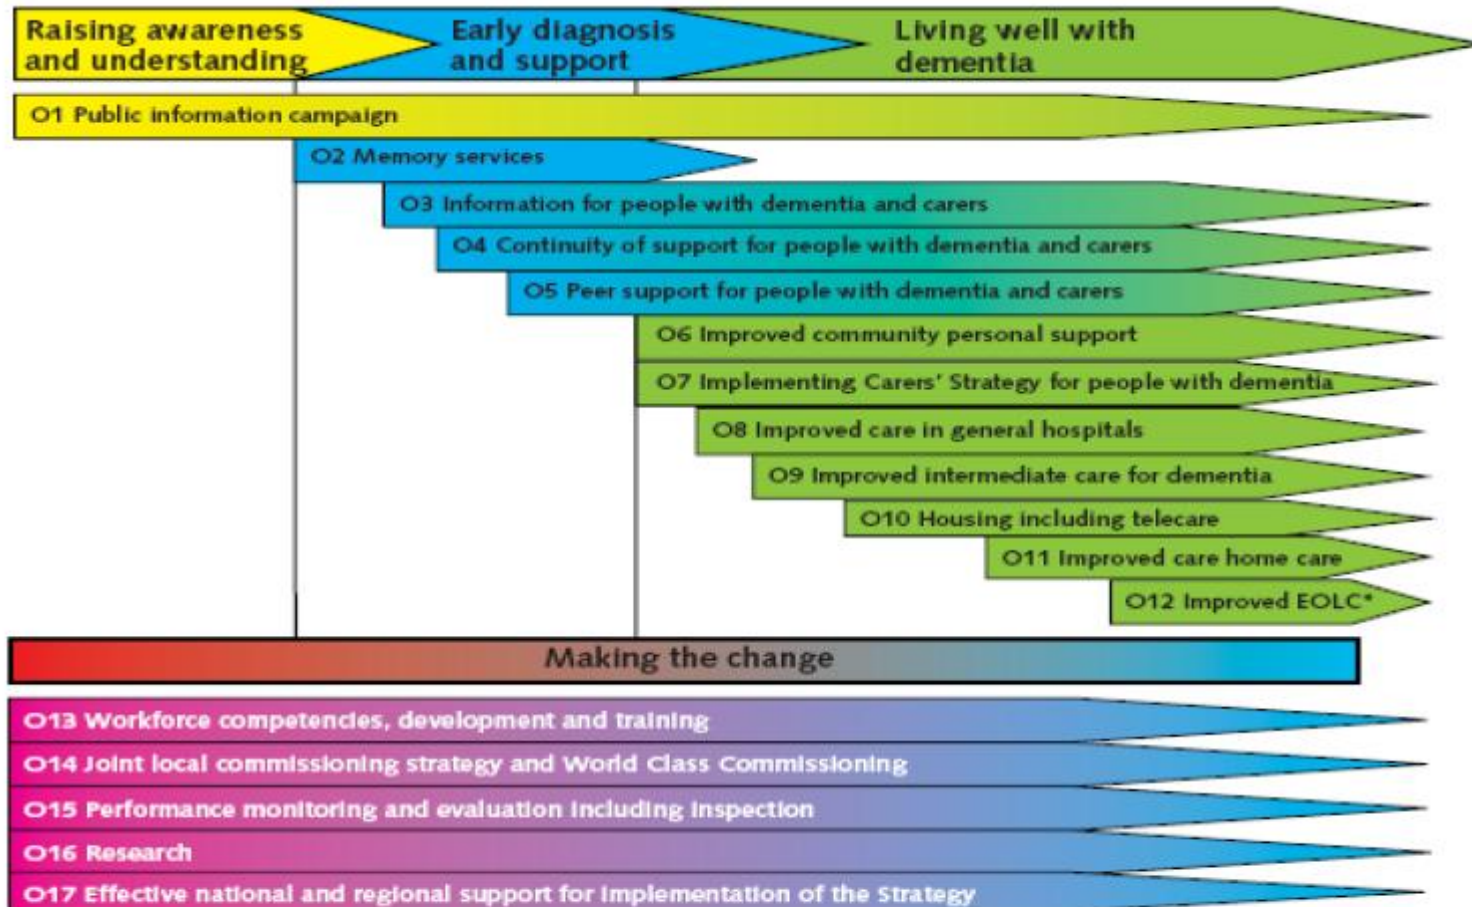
Raising awareness and understanding

Early diagnosis and support

Living well with dementia

O1 Public information campaign

O2 Memory services

O3 Information for people with dementia and carers

O4 Continuity of support for people with dementia and carers

O5 Peer support for people with dementia and carers

O6 Improved community personal support

O7 Implementing Carers' Strategy for people with dementia

O8 Improved care in general hospitals

O9 Improved intermediate care for dementia

O10 Housing including telecare

O11 Improved care home care

O12 Improved EOLC*

Making the change

O13 Workforce competencies, development and training

O14 Joint local commissioning strategy and World Class Commissioning

O15 Performance monitoring and evaluation including inspection

O16 Research

O17 Effective national and regional support for implementation of the Strategy